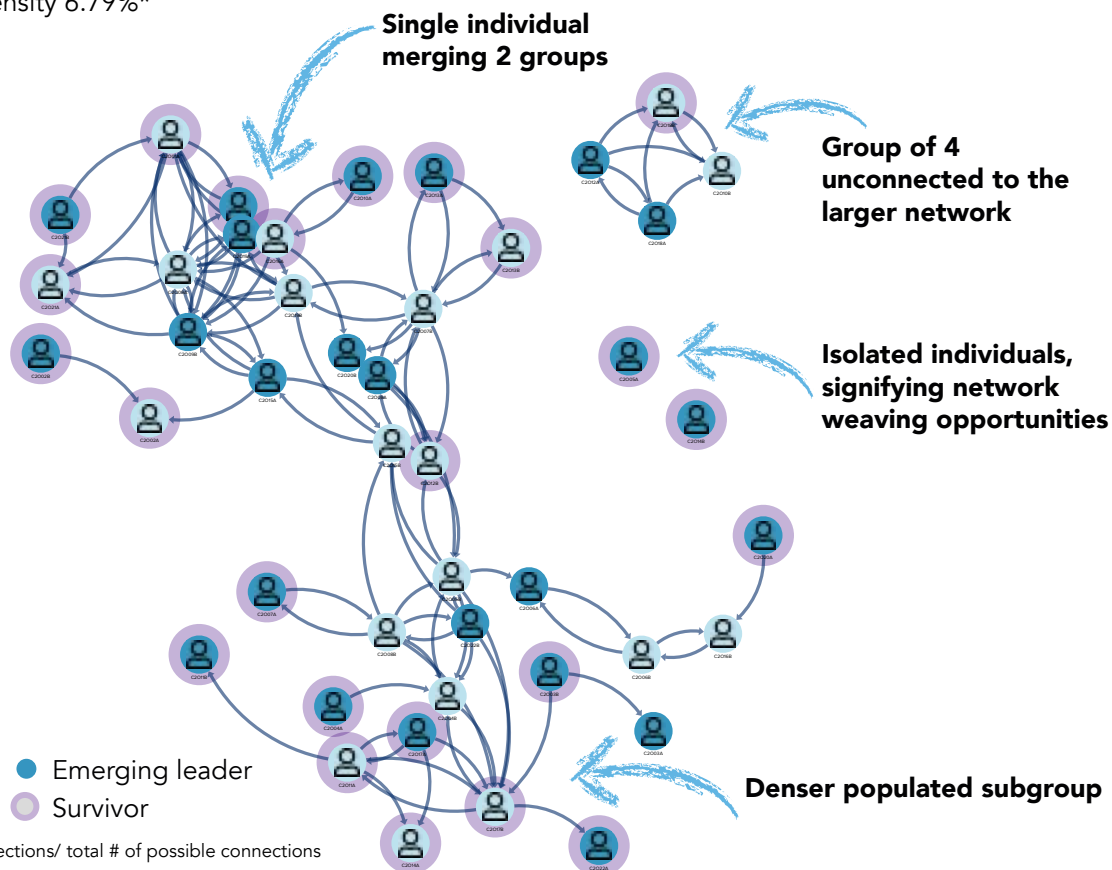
ensity 6.79%*

Single individual merging 2 groups

Group of 4 unconnected to the larger network

Isolated individuals, signifying network weaving opportunities

Denser populated subgroup

Emerging leader
Survivor

ections/ total # of possible connections